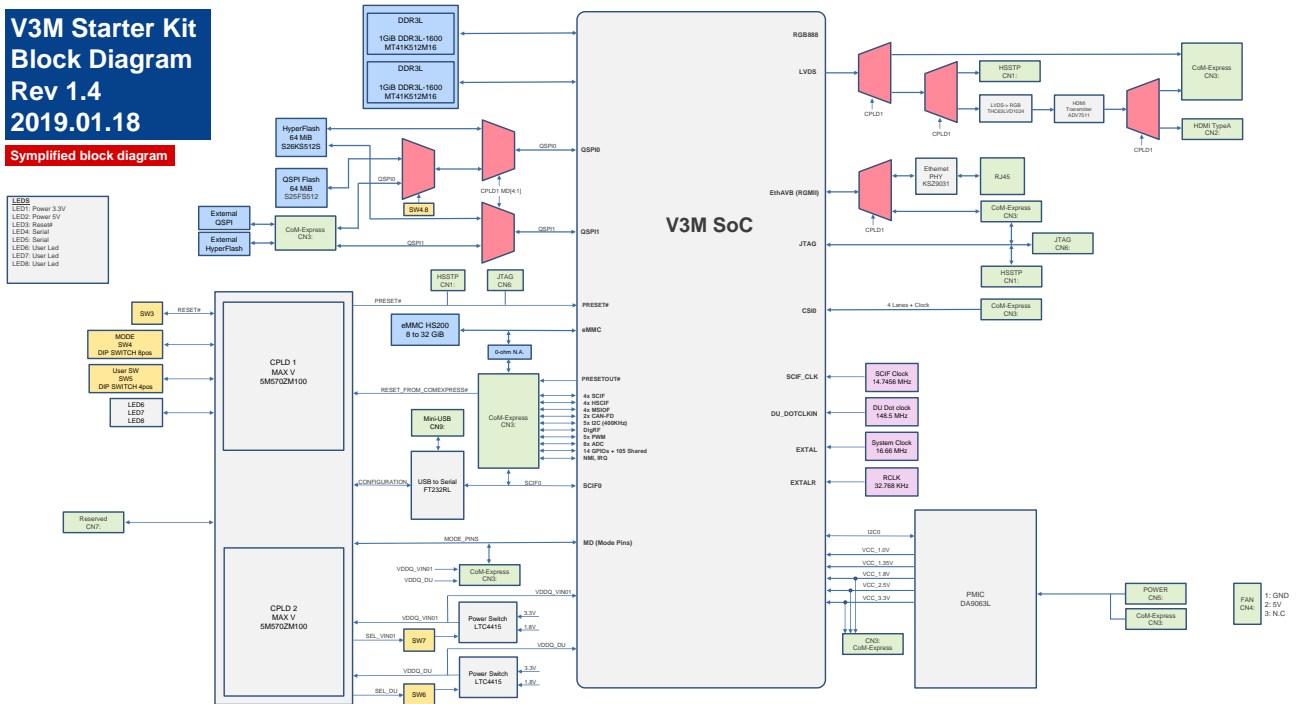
V3M Starter Kit
Block Diagram
Rev 1.4
2019.01.18

Symplified block diagram

LEDS
LED1: Power 3.3V
LED2: Power 5V
LED3: Reset#
LED4: Serial
LED5: Serial
LED6: User Led
LED7: User Led
LED8: User Led

DDR3L
1GiB DDR3L-1600
MT41K512M16

DDR3L
1GiB DDR3L-1600
MT41K512M16

HyperFlash
64 MiB
S26KS512S

QSPI Flash
64 MiB
S25FS512

External
QSPI

External
HyperFlash

CoM-Express
CN3:

QSPI0

SW4.8

CPLD1 MD[4:1]

QSPI0

QSPI1

QSPI1

HSSTP
CN1:

JTAG
CN6:

SW3

RESET#

PRESET#

MODE
SW4
DIP SWITCH 8pos

User SW
SW5
DIP SWITCH 4pos

LED6
LED7
LED8

CPLD 1
MAX V
5M570ZM100

eMMC HS200
8 to 32 GiB

0-ohm N.A.

RESET_FROM_COMEXPRESS#

CoM-Express
CN3:

4x SCIF
4x HSCIF
4x MSIOF
2x CAN-FD
5x I2C (400KHz)
DigRF
5x PWM
8x ADC
14 GPIOs + 105 Shared
NMI, IRQ

Mini-USB
CN9:

USB to Serial
FT232RL

CONFIGURATION

SCIF0

Reserved
CN7:

MODE_PINS

VDDQ_VIN01
VDDQ_DU

CoM-Express
CN3:

VDDQ_VIN01

VDDQ_VIN01

CPLD 2
MAX V
5M570ZM100

Power Switch
LTC4415

3.3V
1.8V

SEL_VIN01

SW7

VDDQ_DU

VDDQ_DU

Power Switch
LTC4415

3.3V
1.8V

SEL_DU

SW6

V3M SoC

RGB888

LVDS

QSPI0

QSPI1

EthAVB (RGMII)

JTAG

PRESET#

eMMC

CSI0

PRESETOUT#

SCIF_CLK

DU_DOTCLKIN

EXTAL

SCIF0

EXTALR

MD (Mode Pins)

CPLD1

CPLD1

HSSTP
CN1:

LVDS-> RGB
THC63LVD1024

HDMI
Transmitter
ADV7511

CPLD1

CoM-Express
CN3:

HDMI TypeA
CN2:

CPLD1

Ethernet
PHY
KSZ9031

RJ45

CoM-Express
CN3:

JTAG
CN6:

HSSTP
CN1:

4 Lanes + Clock

CoM-Express
CN3:

SCIF Clock
14.7456 MHz

DU Dot clock
148.5 MHz

System Clock
16.66 MHz

RCLK
32.768 KHz

I2C0

VCC_1.0V
VCC_1.35V
VCC_1.8V
VCC_2.5V
VCC_3.3V

PMIC
DA9063L

CN3:
CoM-Express

POWER
CN5:

CoM-Express
CN3:

FAN
CN4:

1: GND
2: 5V
3: N.C